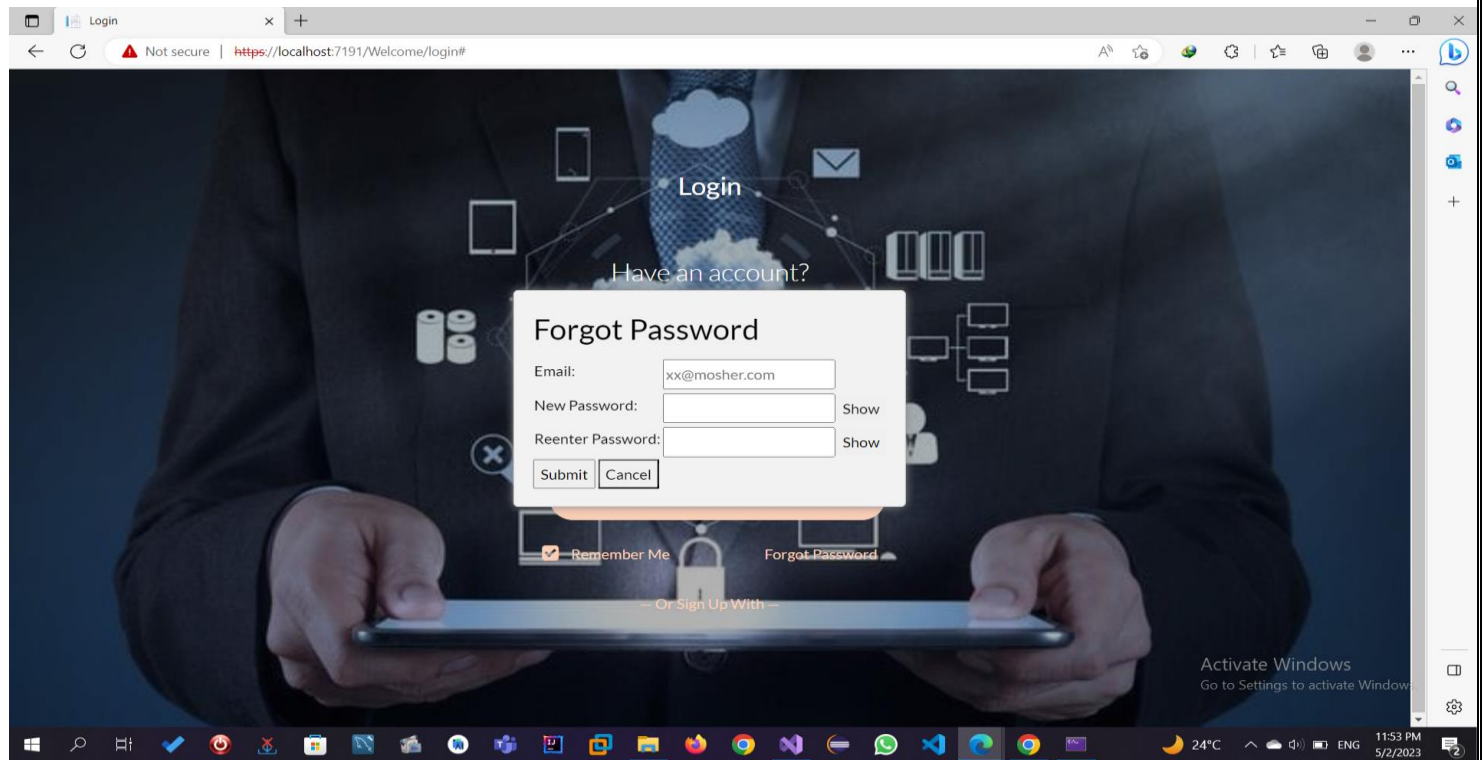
Login

Not secure | https://localhost:7191/Welcome/login#

Login

Have an account?

Forgot Password

Email: xx@mosher.com

New Password: Show

Reenter Password: Show

Submit Cancel

Remember Me Forgot Password

— Or Sign Up With —

Activate Windows
Go to Settings to activate Windows.

24°C ENG 11:53 PM 5/2/2023